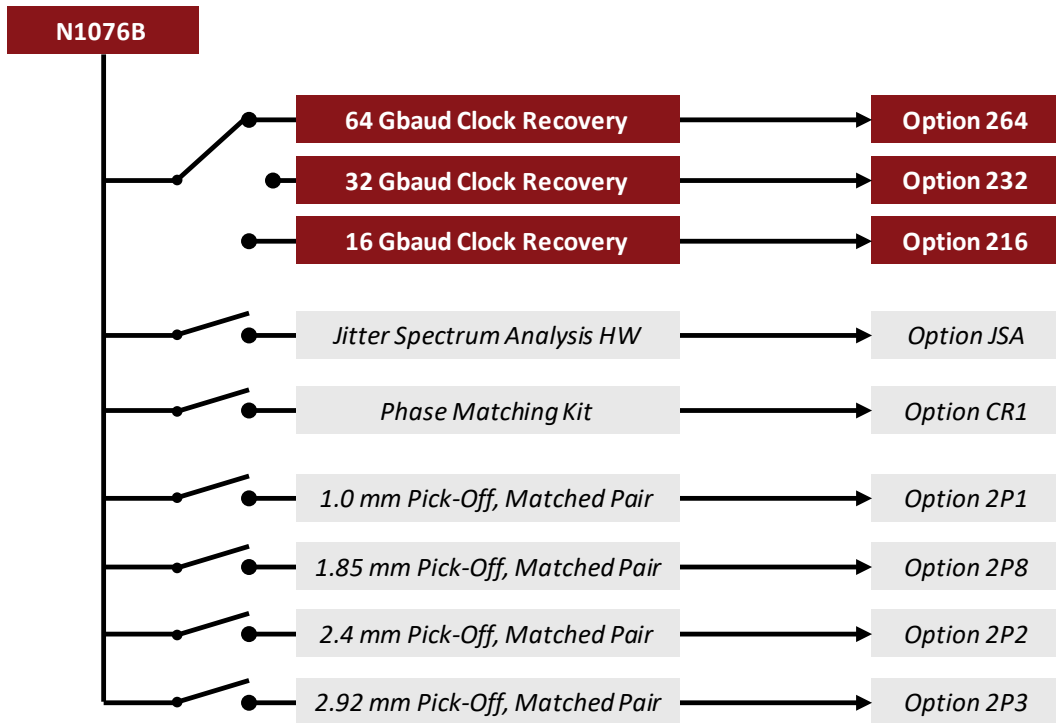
N1076B

64 Gbaud Clock Recovery
Option 264

32 Gbaud Clock Recovery
Option 232

16 Gbaud Clock Recovery
Option 216

Jitter Spectrum Analysis HW
Option JSA

Phase Matching Kit
Option CR1

1.0 mm Pick-Off, Matched Pair
Option 2P1

1.85 mm Pick-Off, Matched Pair
Option 2P8

2.4 mm Pick-Off, Matched Pair
Option 2P2

2.92 mm Pick-Off, Matched Pair
Option 2P3